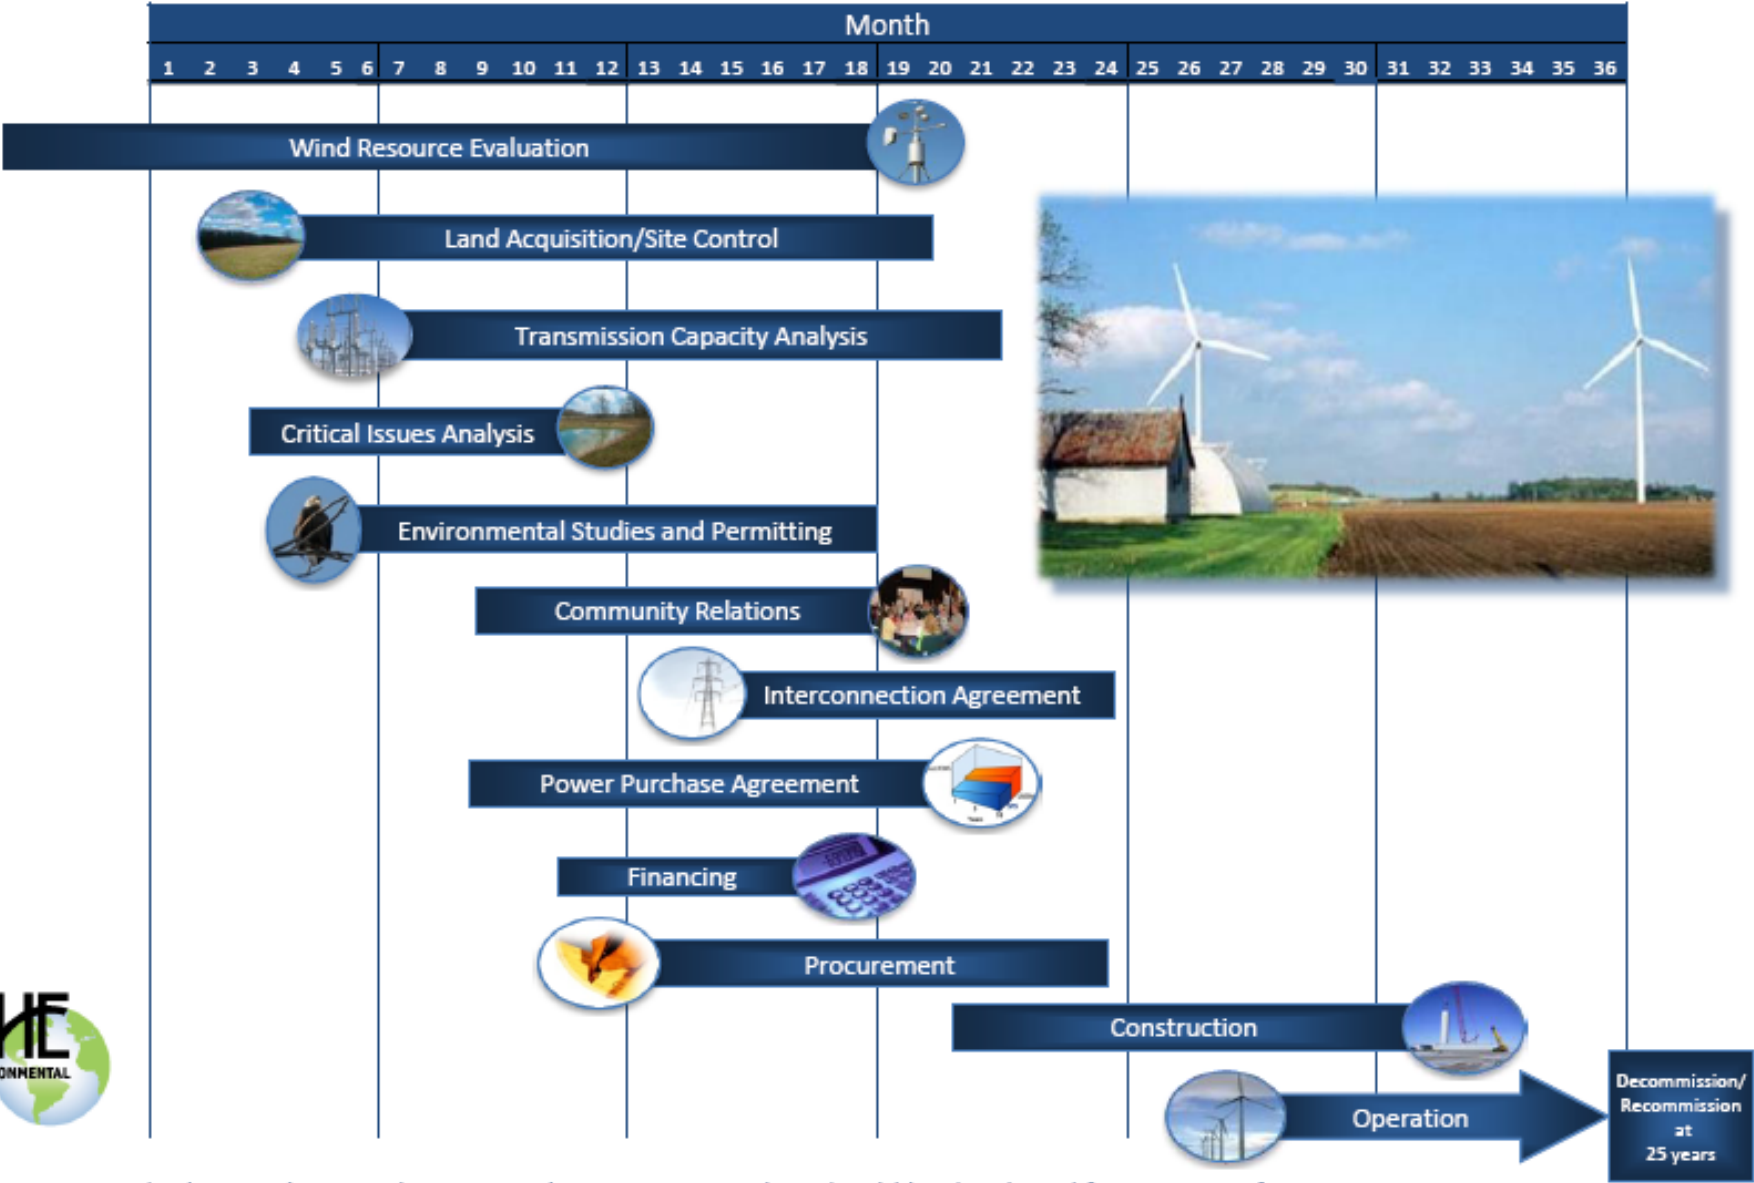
Month

| 1 | 2 | 3 | 4 | 5 | 6 | 7 | 8 | 9 | 10 | 11 | 12 | 13 | 14 | 15 | 16 | 17 | 18 | 19 | 20 | 21 | 22 | 23 | 24 | 25 | 26 | 27 | 28 | 29 | 30 | 31 | 32 | 33 | 34 | 35 | 36 |
|---|---|---|---|---|---|---|---|---|---|---|---|---|---|---|---|---|---|---|---|---|---|---|---|---|---|---|---|---|---|---|---|---|---|---|---|

Wind Resource Evaluation

Land Acquisition/Site Control

Transmission Capacity Analysis

Critical Issues Analysis

Environmental Studies and Permitting

Community Relations

Interconnection Agreement

Power Purchase Agreement

Financing

Procurement

Construction

Operation

Decommission/ Recommission at 25 years

HE
ONMENTAL